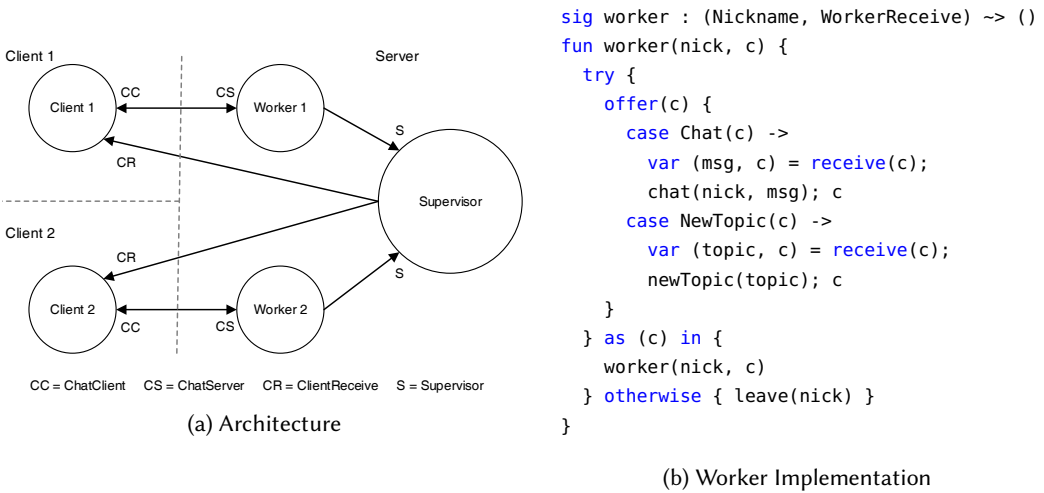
Client 1

Server

CC

CS

Client 1

Worker 1

S

CR

Supervisor

Client 2

CR

S

Client 2

Worker 2

CC

CS

CC = ChatClient CS = ChatServer CR = ClientReceive S = Supervisor

(a) Architecture

sig worker : (Nickname, WorkerReceive) ~> ()
fun worker(nick, c) {
  try {
    offer(c) {
      case Chat(c) ->
        var (msg, c) = receive(c);
        chat(nick, msg); c
      case NewTopic(c) ->
        var (topic, c) = receive(c);
        newTopic(topic); c
    }
  } as (c) in {
    worker(nick, c)
  } otherwise { leave(nick) }
}

(b) Worker Implementation